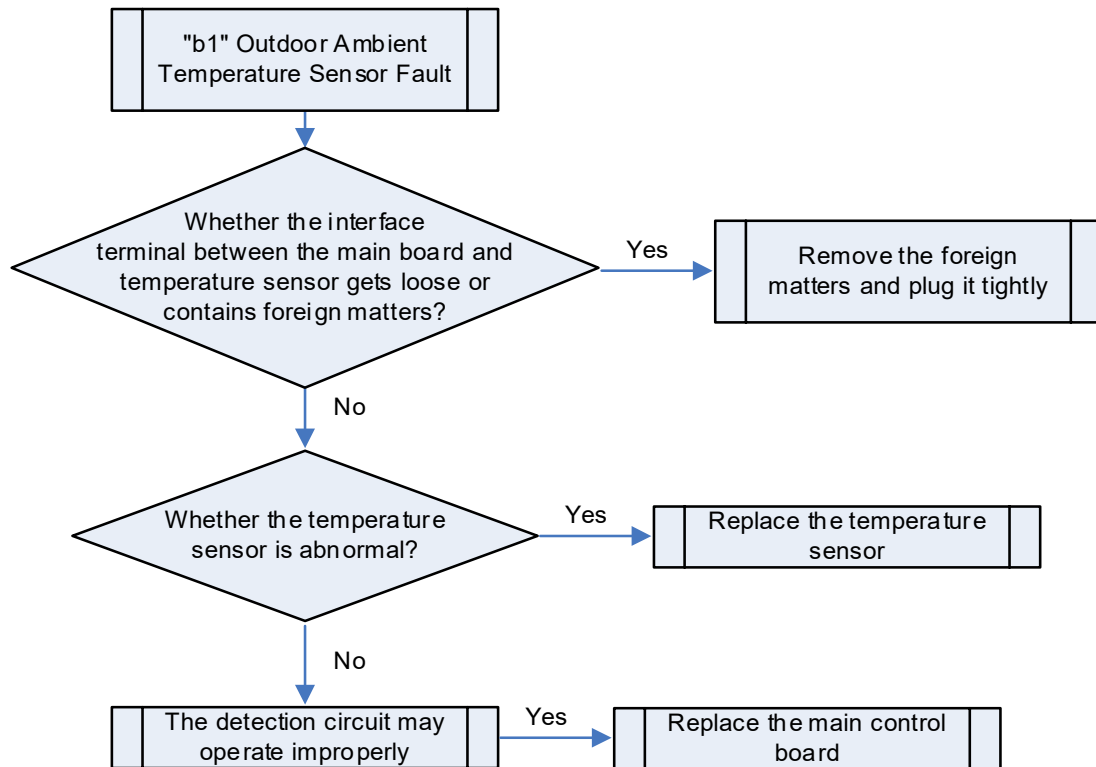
"b1" Outdoor Ambient Temperature Sensor Fault

Whether the interface terminal between the main board and temperature sensor gets loose or contains foreign matters?

Yes

Remove the foreign matters and plug it tightly

No

Whether the temperature sensor is abnormal?

Yes

Replace the temperature sensor

No

The detection circuit may operate improperly

Yes

Replace the main control board